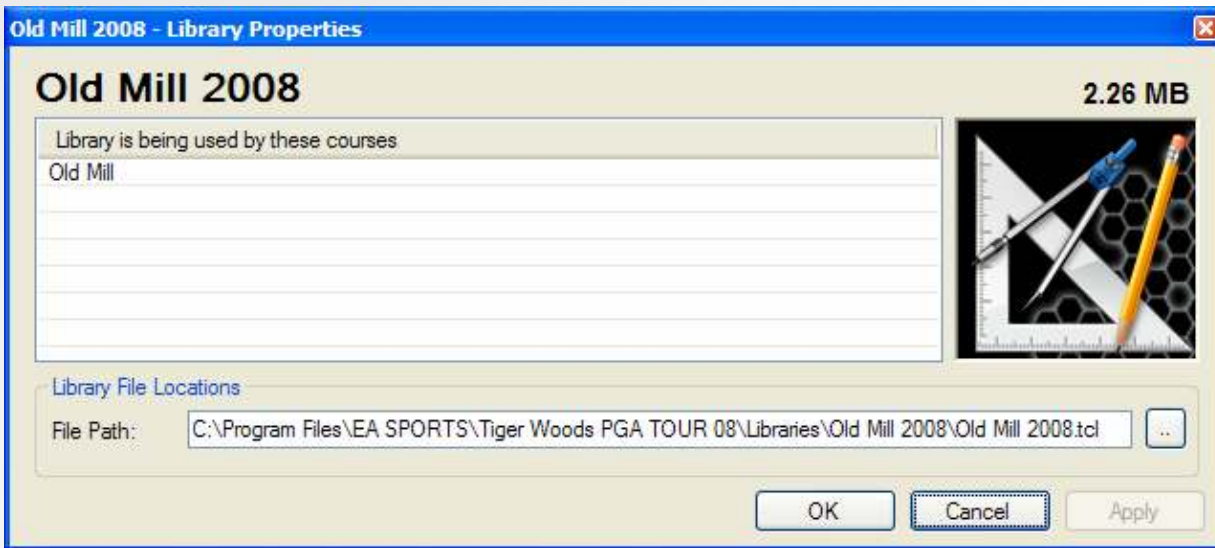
Old Mill 2008 - Library Properties

Old Mill 2008

2.26 MB

Library is being used by these courses

Old Mill

Library File Locations

File Path: C:\Program Files\EA SPORTS\Tiger Woods PGA TOUR 08\Libraries\Old Mill 2008\Old Mill 2008.tcl ...

OK Cancel Apply